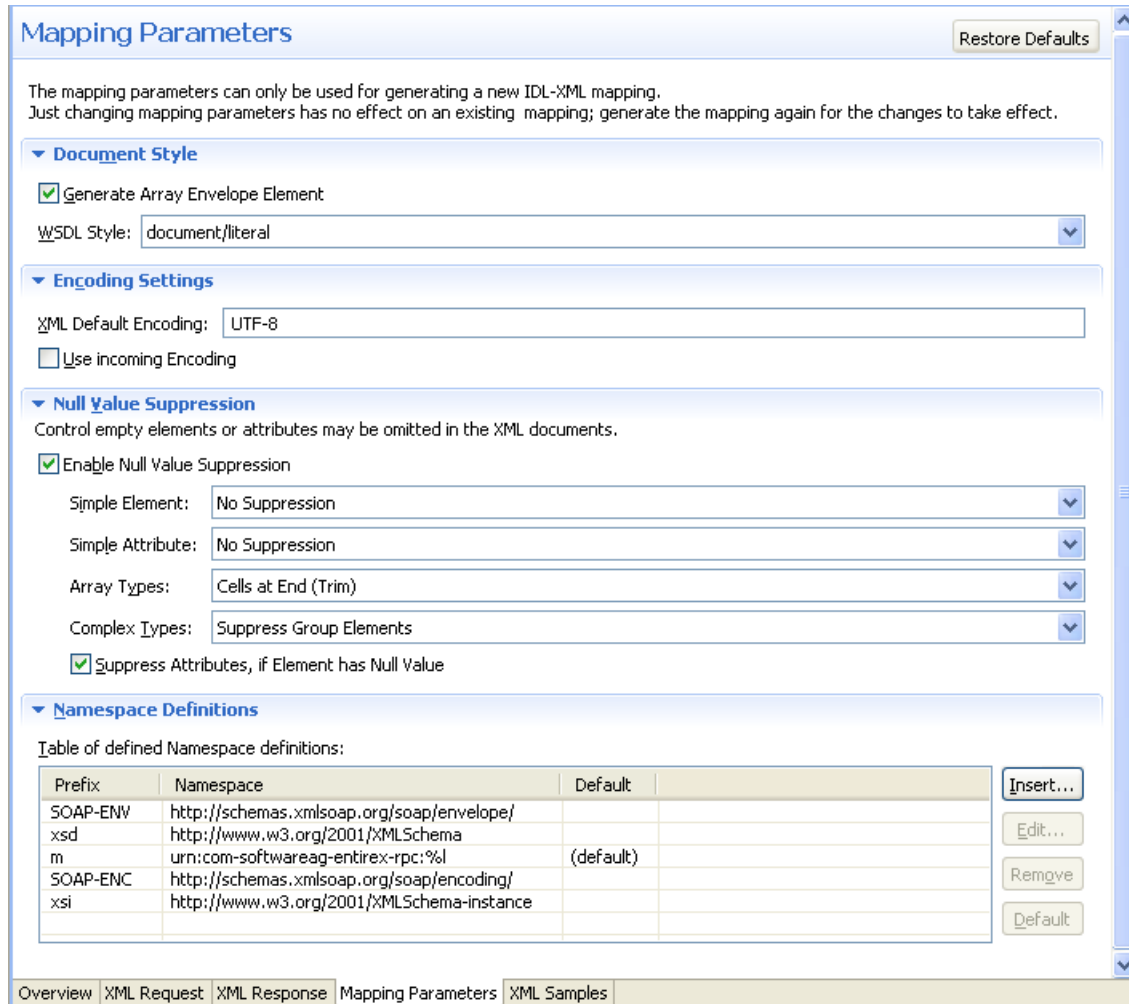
Mapping Parameters

Restore Defaults

The mapping parameters can only be used for generating a new IDL-XML mapping.
Just changing mapping parameters has no effect on an existing mapping; generate the mapping again for the changes to take effect.

Document Style

Generate Array Envelope Element

WSDL Style: document/literal

Encoding Settings

XML Default Encoding: UTF-8

Use incoming Encoding

Null Value Suppression

Control empty elements or attributes may be omitted in the XML documents.

Enable Null Value Suppression

Simple Element: No Suppression

Simple Attribute: No Suppression

Array Types: Cells at End (Trim)

Complex Types: Suppress Group Elements

Suppress Attributes, if Element has Null Value

Namespace Definitions

Table of defined Namespace definitions:

| Prefix | Namespace | Default |
|---|---|---|
| SOAP-ENV | http://schemas.xmlsoap.org/soap/envelope/ | |
| xsd | http://www.w3.org/2001/XMLSchema | |
| m | urn:com-softwareag-entirex-rpc:%l | (default) |
| SOAP-ENC | http://schemas.xmlsoap.org/soap/encoding/ | |
| xsi | http://www.w3.org/2001/XMLSchema-instance | |

Insert...

Edit...

Remove

Default

Overview | XML Request | XML Response | Mapping Parameters | XML Samples